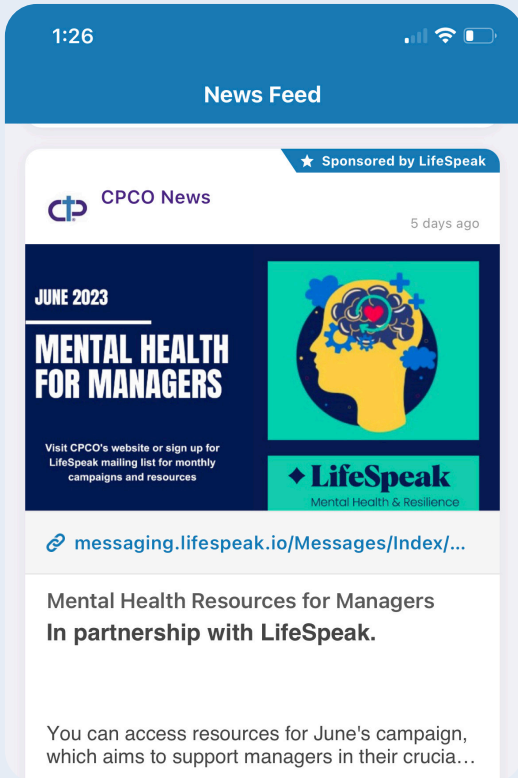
1:26

News Feed

Sponsored by LifeSpeak

CPCO News

5 days ago

JUNE 2023

MENTAL HEALTH FOR MANAGERS

Visit CPCO's website or sign up for LifeSpeak mailing list for monthly campaigns and resources

LifeSpeak
Mental Health & Resilience

messaging.lifespeak.io/Messages/Index/...

Mental Health Resources for Managers
In partnership with LifeSpeak.

You can access resources for June's campaign, which aims to support managers in their crucia…